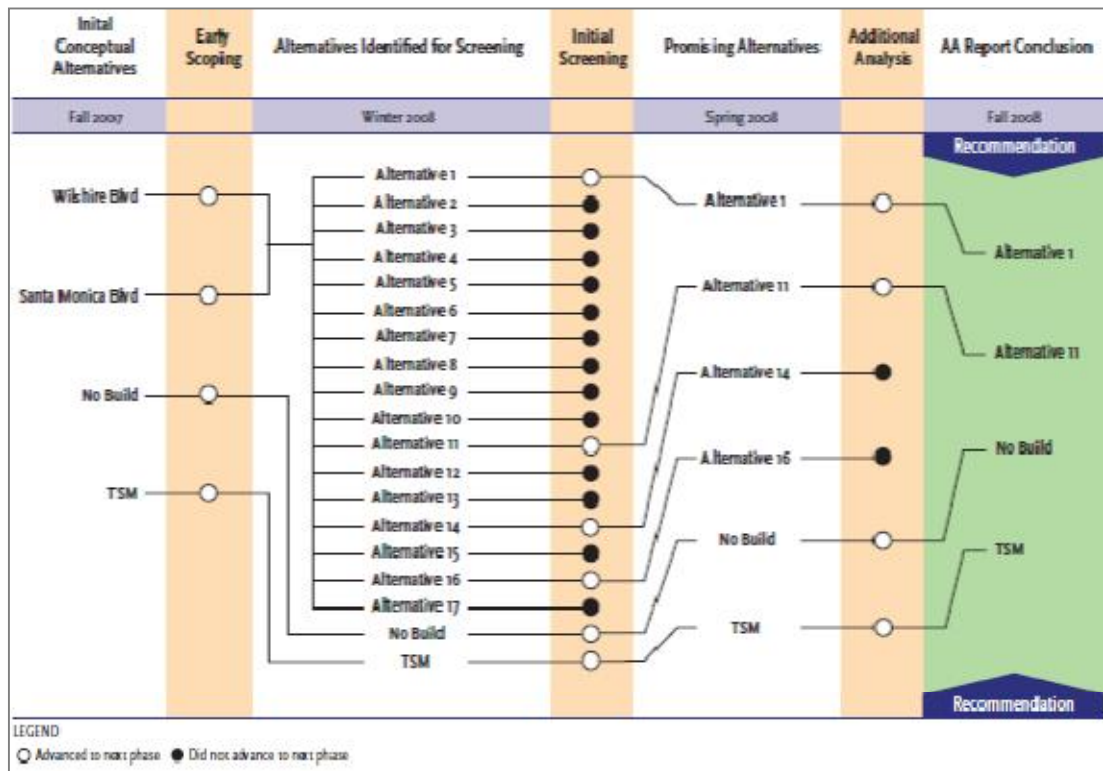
| Inital Conceptual Alternatives | Early Scoping | Alternatives Identified for Screening | Initial Screening | Promising Alternatives | Additional Analysis | AA Report Conclusion |
|---|---|---|---|---|---|---|
| Fall 2007 | | Winter 2008 | | Spring 2008 | | Fall 2008 |

Recommendation

Wilshire Blvd
Santa Monica Blvd
No Build
TSM

Alternative 1
Alternative 2
Alternative 3
Alternative 4
Alternative 5
Alternative 6
Alternative 7
Alternative 8
Alternative 9
Alternative 10
Alternative 11
Alternative 12
Alternative 13
Alternative 14
Alternative 15
Alternative 16
Alternative 17
No Build
TSM

Alternative 1
Alternative 11
Alternative 14
Alternative 16
No Build
TSM

Alternative 1
Alternative 11
No Build
TSM

Recommendation

LEGEND
Advanced to next phase Did not advance to next phase